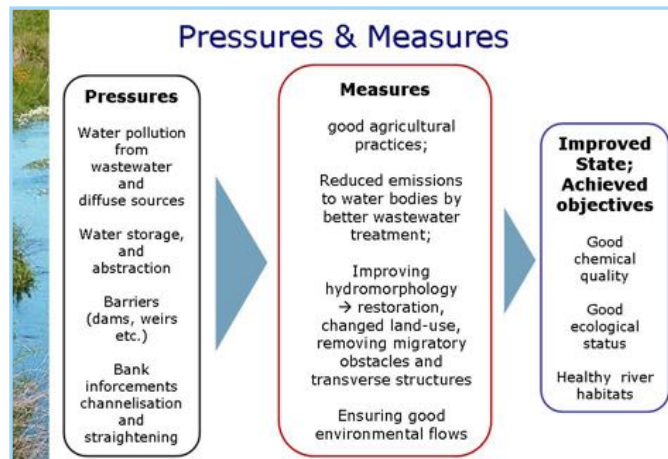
Pressures & Measures

Pressures

Water pollution from wastewater and diffuse sources

Water storage, and abstraction

Barriers (dams, weirs etc.)

Bank inforcements channelisation and straightening

Measures

good agricultural practices;

Reduced emissions to water bodies by better wastewater treatment;

Improving hydromorphology → restoration, changed land-use, removing migratory obstacles and transverse structures

Ensuring good environmental flows

Improved State; Achieved objectives

Good chemical quality

Good ecological status

Healthy river habitats